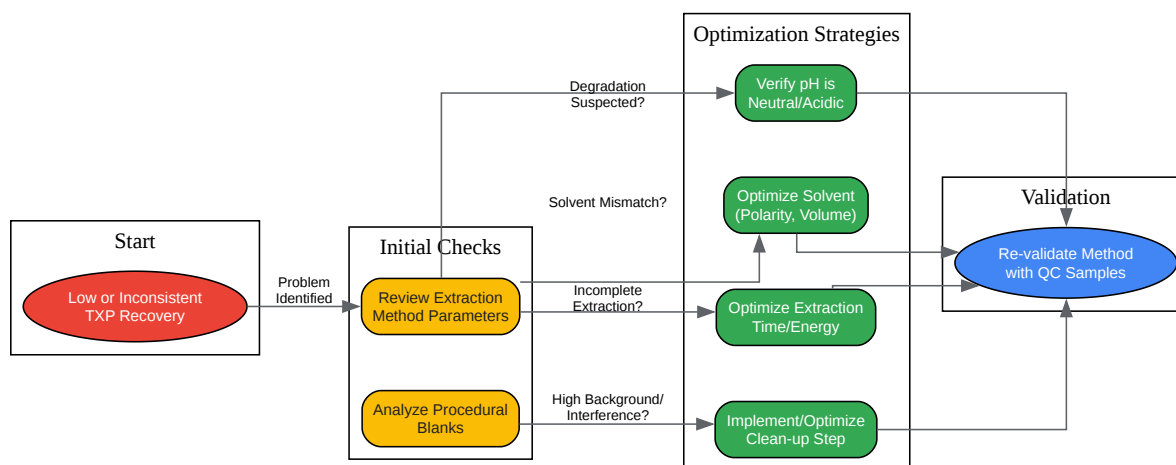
Start

Low or Inconsistent TXP Recovery

Problem Identified

Initial Checks

Review Extraction Method Parameters

Analyze Procedural Blanks

Optimization Strategies

Degradation Suspected?

Verify pH is Neutral/Acidic

Solvent Mismatch?

Optimize Solvent (Polarity, Volume)

Incomplete Extraction?

Optimize Extraction Time/Energy

High Background/ Interference?

Implement/Optimize Clean-up Step

Validation

Re-validate Method with QC Samples